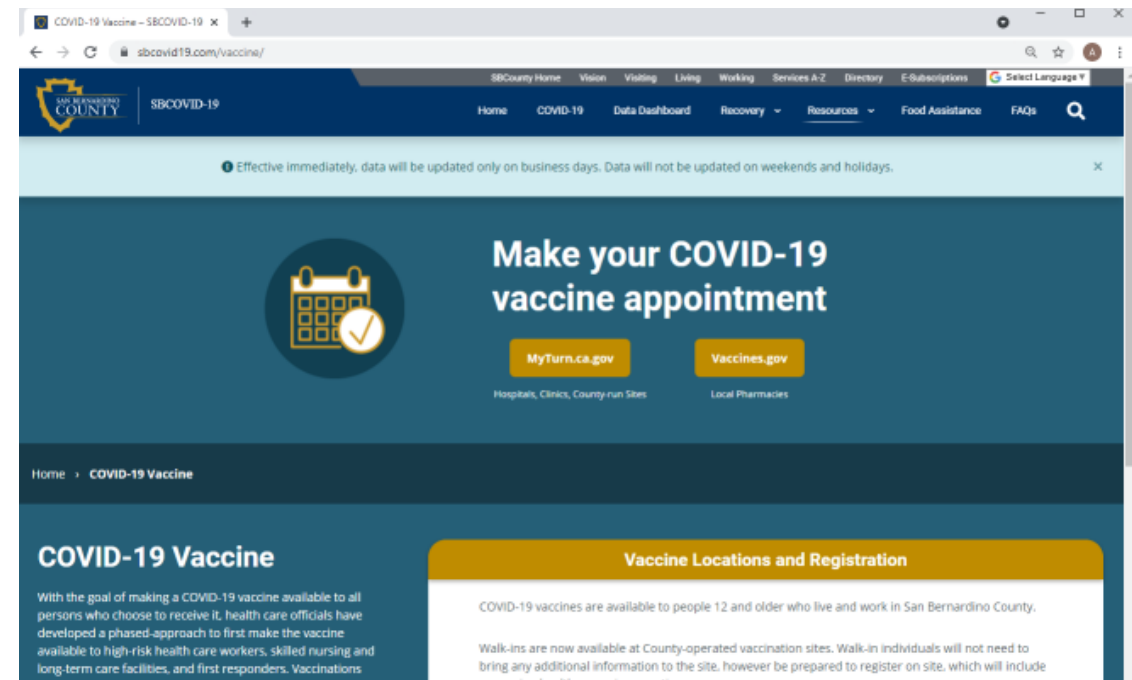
COVID-19 Vaccine – SBCOVID-19 ×

sbcovid19.com/vaccine/

SBCounty Home Vision Visiting Living Working Services A-Z Directory E-Subscriptions Select Language

SAN BERNARDINO COUNTY SBCOVID-19

Home COVID-19 Data Dashboard Recovery Resources Food Assistance FAQs

Effective immediately, data will be updated only on business days. Data will not be updated on weekends and holidays.

×

Make your COVID-19 vaccine appointment

MyTurn.ca.gov

Hospitals, Clinics, County-run Sites

Vaccines.gov

Local Pharmacies

Home › COVID-19 Vaccine

COVID-19 Vaccine

With the goal of making a COVID-19 vaccine available to all persons who choose to receive it, health care officials have developed a phased-approach to first make the vaccine available to high-risk health care workers, skilled nursing and long-term care facilities, and first responders. Vaccinations

Vaccine Locations and Registration

COVID-19 vaccines are available to people 12 and older who live and work in San Bernardino County.

Walk-ins are now available at County-operated vaccination sites. Walk-in individuals will not need to bring any additional information to the site, however be prepared to register on site, which will include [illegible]